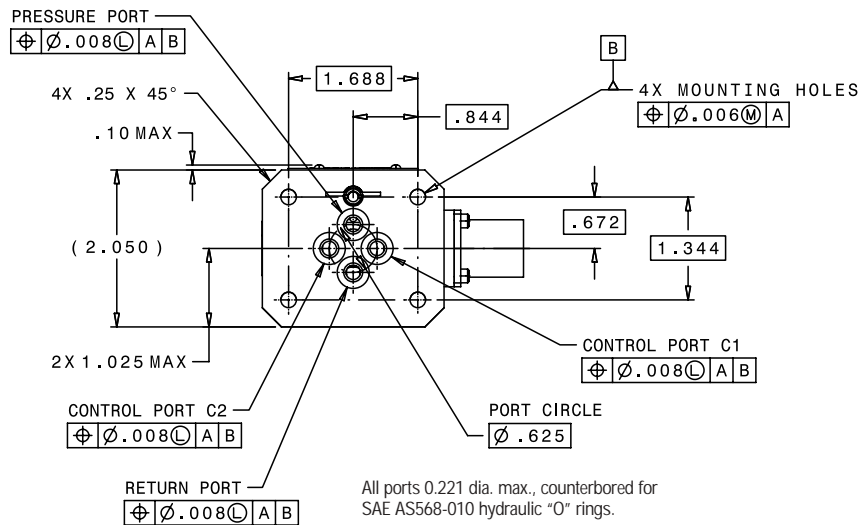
PRESSURE PORT
| ⌖ | Ø.008Ⓛ | A | B |

4X .25 X 45°

.10 MAX

1.688

.844

B

4X MOUNTING HOLES
| ⌖ | Ø.006Ⓜ | A |

(2.050)

.672

1.344

2X 1.025 MAX

CONTROL PORT C1
| ⌖ | Ø.008Ⓛ | A | B |

CONTROL PORT C2
| ⌖ | Ø.008Ⓛ | A | B |

PORT CIRCLE
Ø .625

RETURN PORT
| ⌖ | Ø.008Ⓛ | A | B |

All ports 0.221 dia. max., counterbored for SAE AS568-010 hydraulic "O" rings.